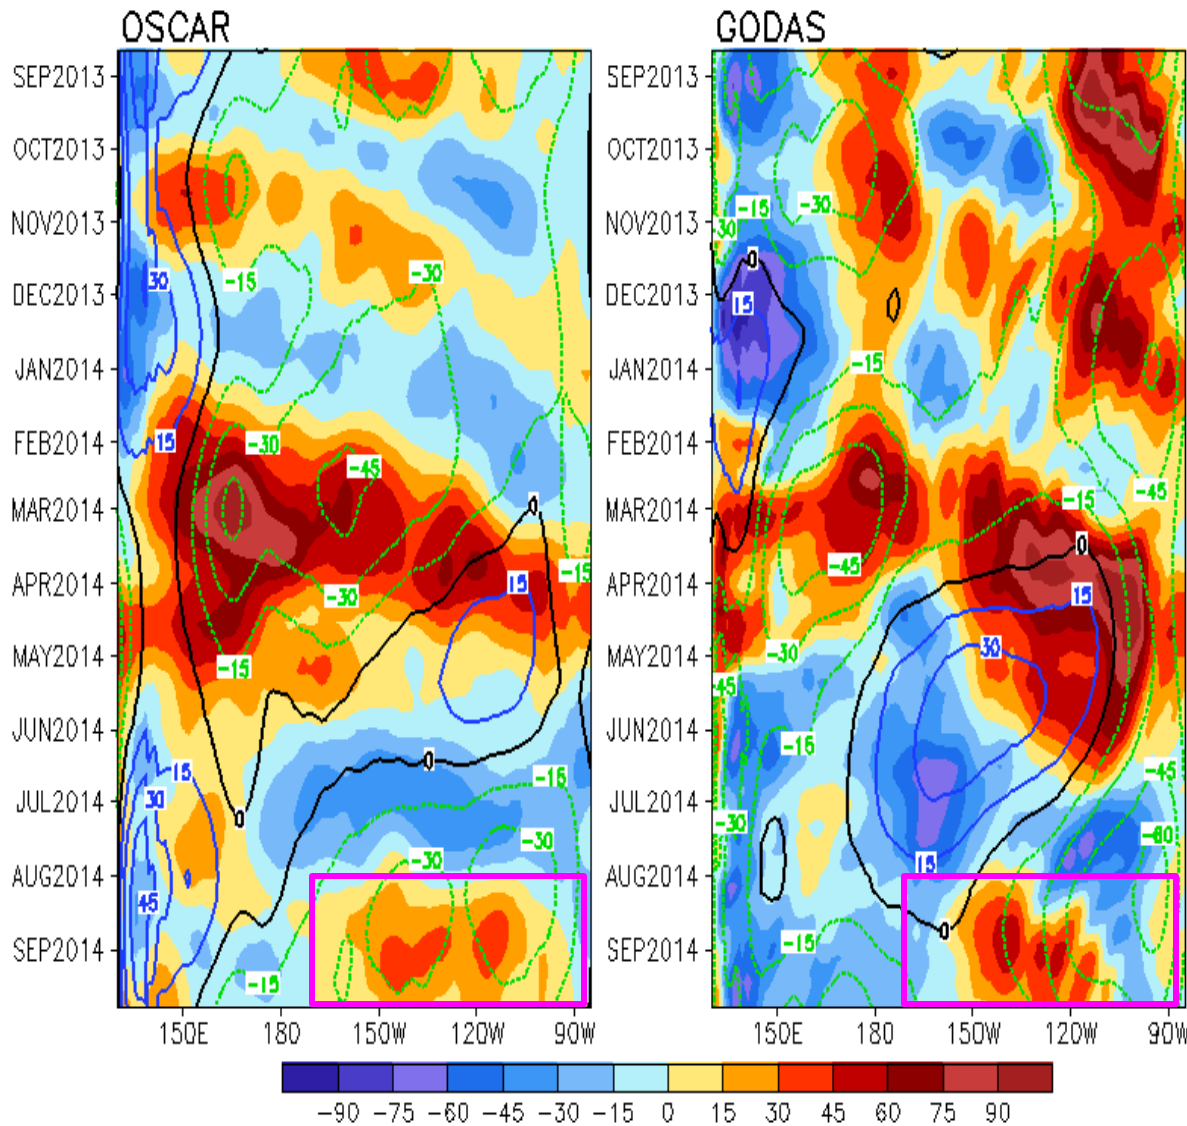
OSCAR

SEP2013
OCT2013
NOV2013
DEC2013
JAN2014
FEB2014
MAR2014
APR2014
MAY2014
JUN2014
JUL2014
AUG2014
SEP2014

30
-15
-30
15
-30
-45
0
-15
15
-30
-15
0
15
30
-15
0
-30
-30
45
-15

150E 180 150W 120W 90W

GODAS

SEP2013
OCT2013
NOV2013
DEC2013
JAN2014
FEB2014
MAR2014
APR2014
MAY2014
JUN2014
JUL2014
AUG2014
SEP2014

-15
-30
30
0
15
-15
-15
-45
0
-45
15
-30
30
45
-16
-45
-30
-60
15
0
-15

150E 180 150W 120W 90W

−90 −75 −60 −45 −30 −15 0 15 30 45 60 75 90